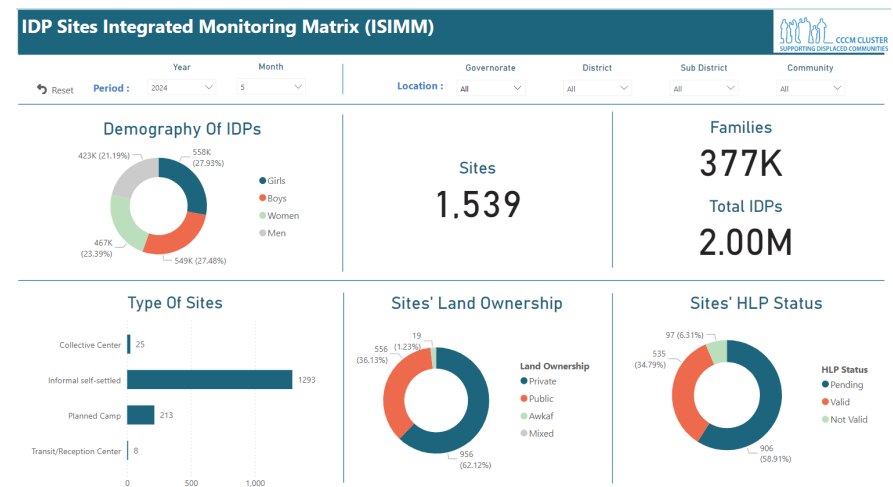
IDP Sites Integrated Monitoring Matrix (ISIMM)

CCCM CLUSTER
SUPPORTING DISPLACED COMMUNITIES

Reset

Period :

Year
2024

Month
5

Location :

Governorate
All

District
All

Sub District
All

Community
All

Demography Of IDPs

558K (27.93%)
549K (27.48%)
467K (23.39%)
423K (21.19%)

Girls
Boys
Women
Men

Sites
1,539

Families
377K

Total IDPs
2.00M

Type Of Sites

| | |
|---|---|
| Collective Center | 25 |
| Informal self-settled | 1293 |
| Planned Camp | 213 |
| Transit/Reception Center | 8 |

0 500 1,000

Sites' Land Ownership

19 (1.23%)
556 (36.13%)
956 (62.12%)

Land Ownership
Private
Public
Awkaf
Mixed

Sites' HLP Status

97 (6.31%)
535 (34.79%)
906 (58.91%)

HLP Status
Pending
Valid
Not Valid